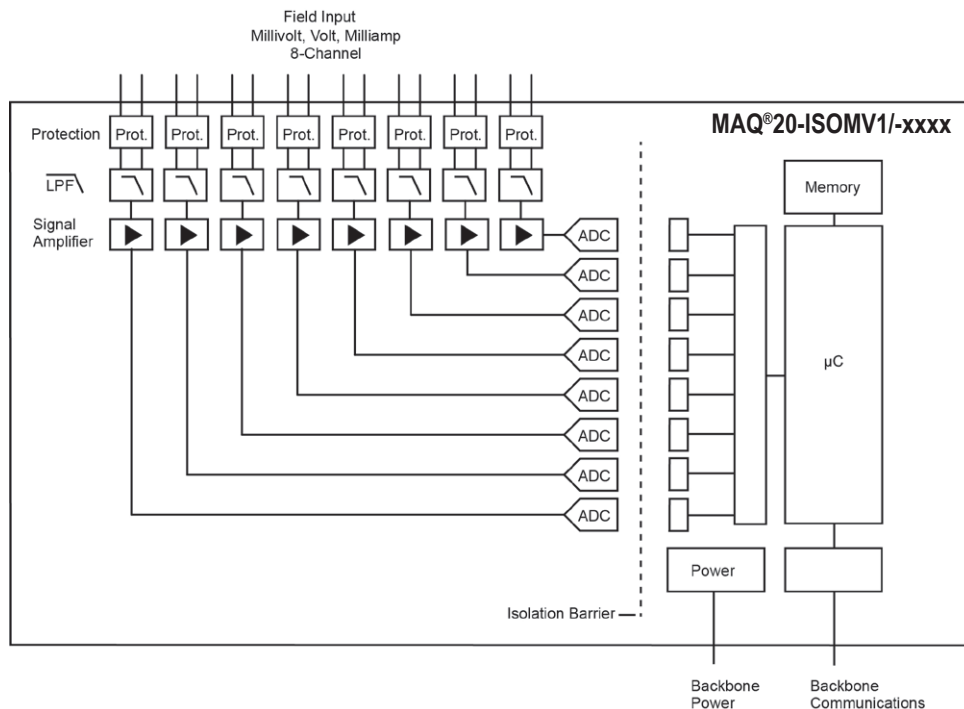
Field Input
Millivolt, Volt, Milliamp
8-Channel

MAQ®20-ISOMV1/-xxxx

Protection Prot. Prot. Prot. Prot. Prot. Prot. Prot. Prot.

LPF

Signal Amplifier

ADC
ADC
ADC
ADC
ADC
ADC
ADC
ADC

Memory

μC

Power

Isolation Barrier

Backbone Power

Backbone Communications